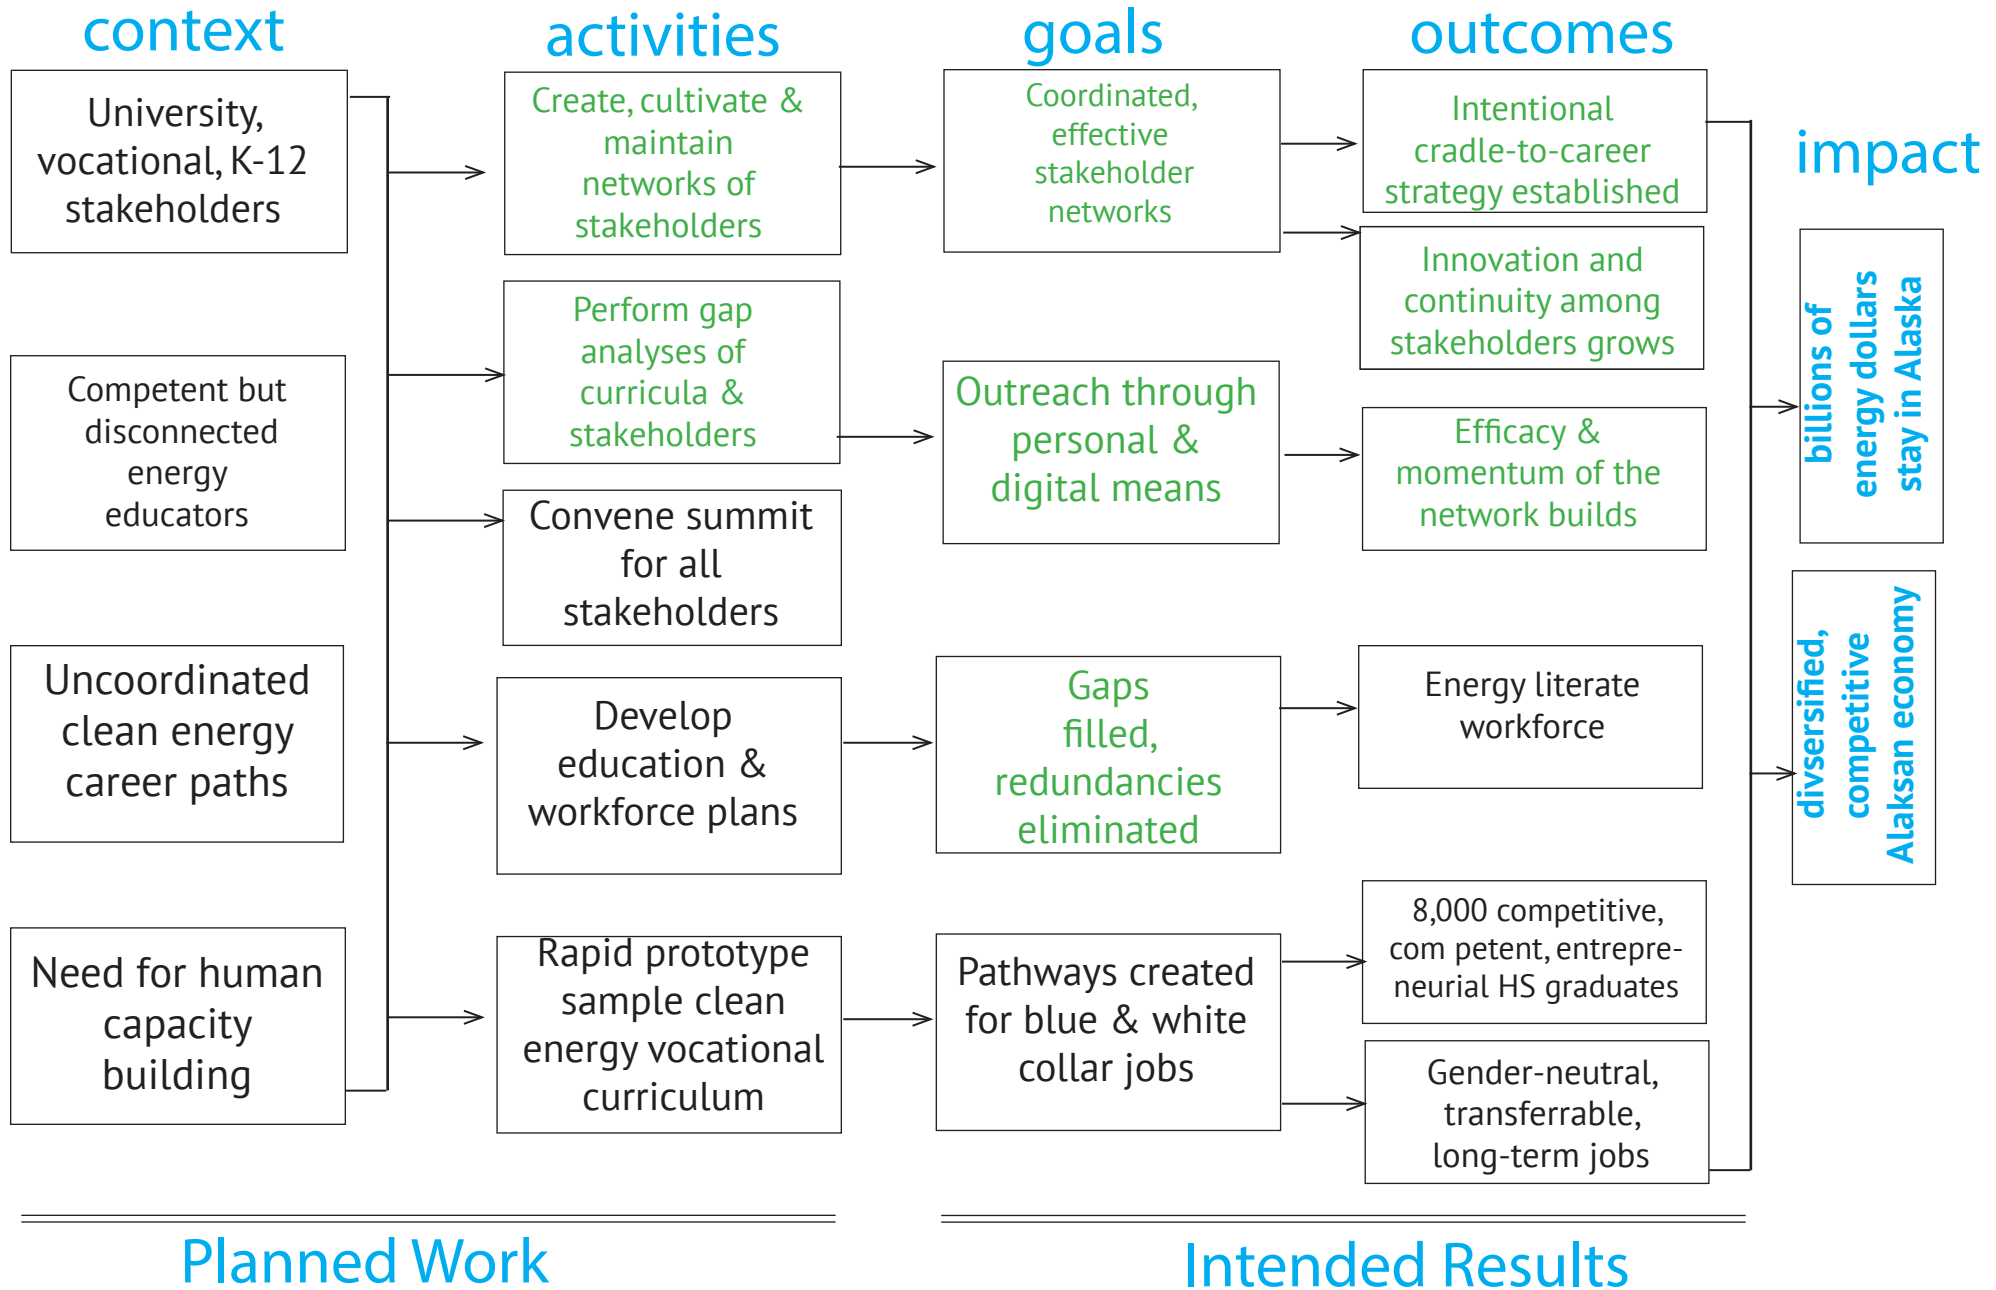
context

University, vocational, K-12 stakeholders

Competent but disconnected energy educators

Uncoordinated clean energy career paths

Need for human capacity building

activities

Create, cultivate & maintain networks of stakeholders

Perform gap analyses of curricula & stakeholders

Convene summit for all stakeholders

Develop education & workforce plans

Rapid prototype sample clean energy vocational curriculum

goals

Coordinated, effective stakeholder networks

Outreach through personal & digital means

Gaps filled, redundancies eliminated

Pathways created for blue & white collar jobs

outcomes

Intentional cradle-to-career strategy established

Innovation and continuity among stakeholders grows

Efficacy & momentum of the network builds

Energy literate workforce

8,000 competitive, com petent, entrepreneurial HS graduates

Gender-neutral, transferrable, long-term jobs

impact

billions of energy dollars stay in Alaska

divsersified, competitive Alaksan economy

Planned Work

Intended Results